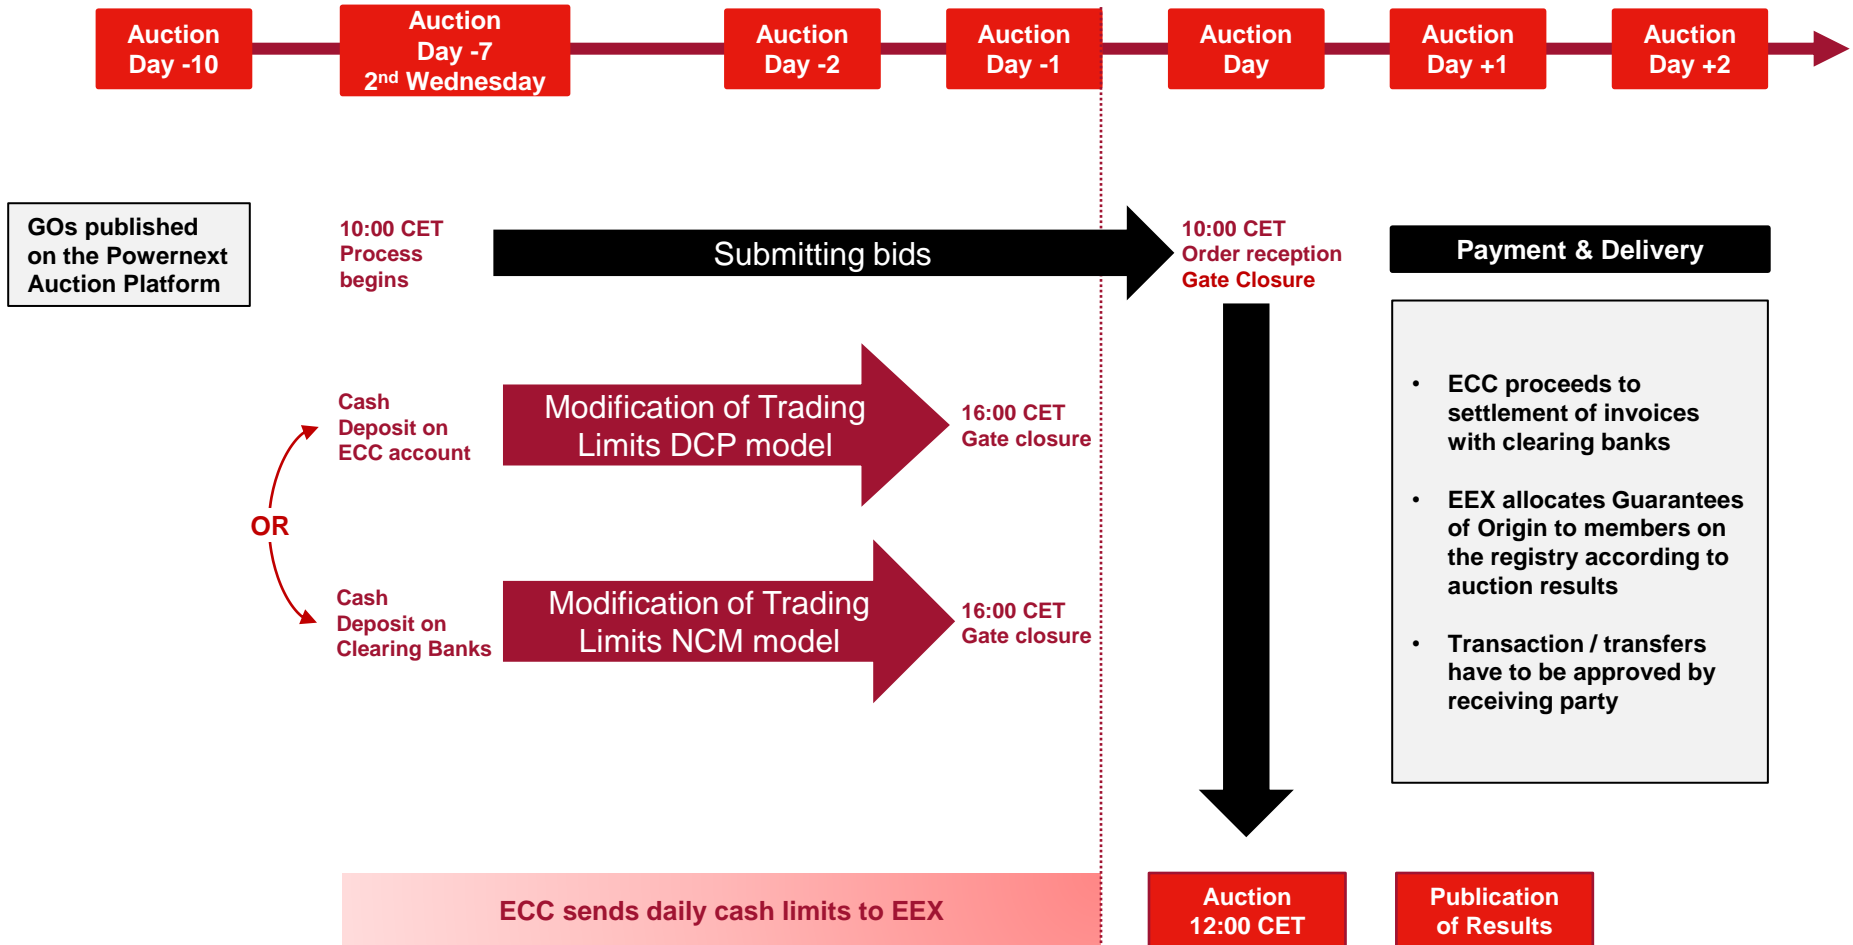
Auction Day -10

Auction Day -7 2nd Wednesday

Auction Day -2

Auction Day -1

Auction Day

Auction Day +1

Auction Day +2

GOs published on the Powernext Auction Platform

10:00 CET Process begins

Submitting bids

10:00 CET Order reception Gate Closure

Payment & Delivery

Cash Deposit on ECC account

Modification of Trading Limits DCP model

16:00 CET Gate closure

OR

Cash Deposit on Clearing Banks

Modification of Trading Limits NCM model

16:00 CET Gate closure

• ECC proceeds to settlement of invoices with clearing banks

• EEX allocates Guarantees of Origin to members on the registry according to auction results

• Transaction / transfers have to be approved by receiving party

ECC sends daily cash limits to EEX

Auction 12:00 CET

Publication of Results